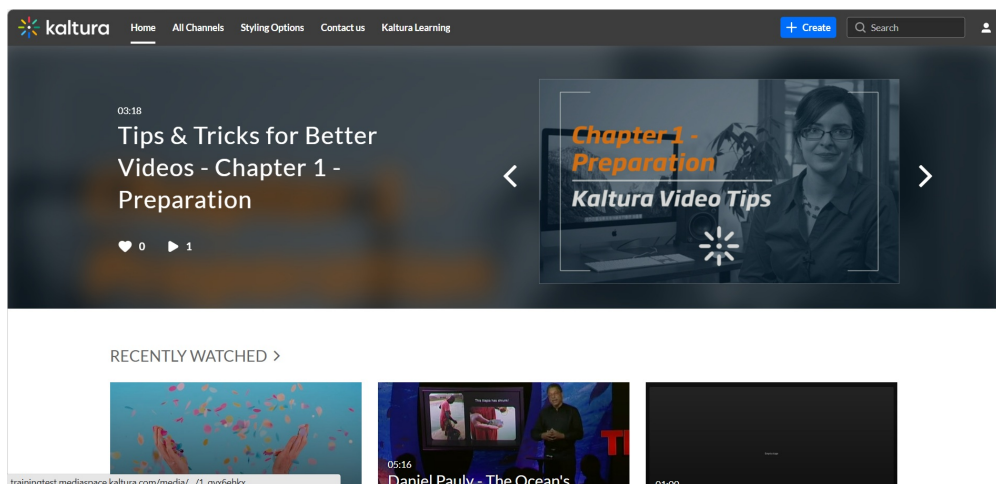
kaltura Home All Channels Styling Options Contact us Kaltura Learning + Create Search

03:18
Tips & Tricks for Better Videos - Chapter 1 - Preparation

0 1

Chapter 1 - Preparation
Kaltura Video Tips

RECENTLY WATCHED >

05:16
Daniel Pauly - The Ocean's

01:00

trainingtest.mediaspace.kaltura.com/media/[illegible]